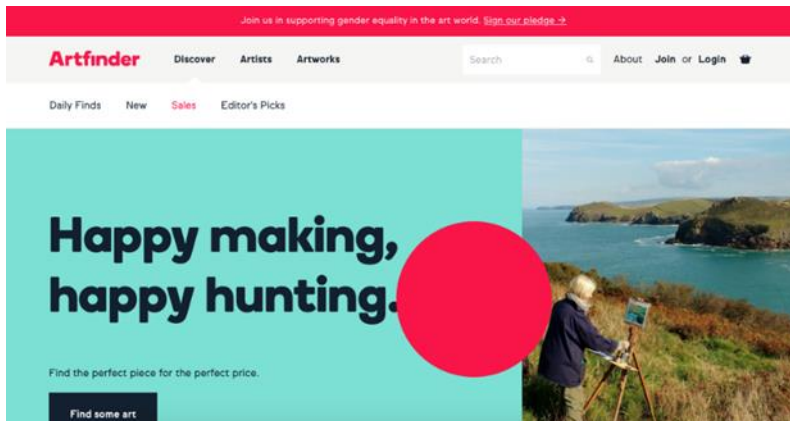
Join us in supporting gender equality in the art world. Sign our pledge →

Artfinder Discover Artists Artworks Search About Join or Login

Daily Finds New Sales Editor's Picks

Happy making, happy hunting.

Find the perfect piece for the perfect price.

Find some art